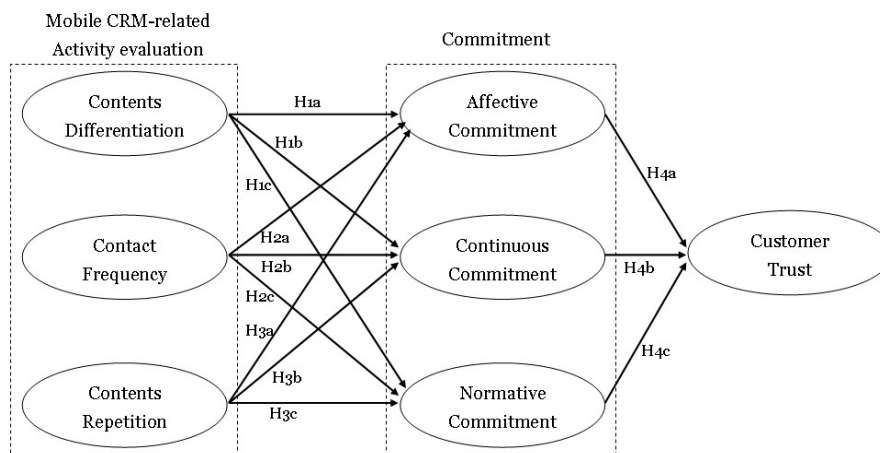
Mobile CRM-related Activity evaluation

Commitment

Contents Differentiation

Contact Frequency

Contents Repetition

H1a

H1b

H1c

H2a

H2b

H2c

H3a

H3b

H3c

Affective Commitment

Continuous Commitment

Normative Commitment

H4a

H4b

H4c

Customer Trust